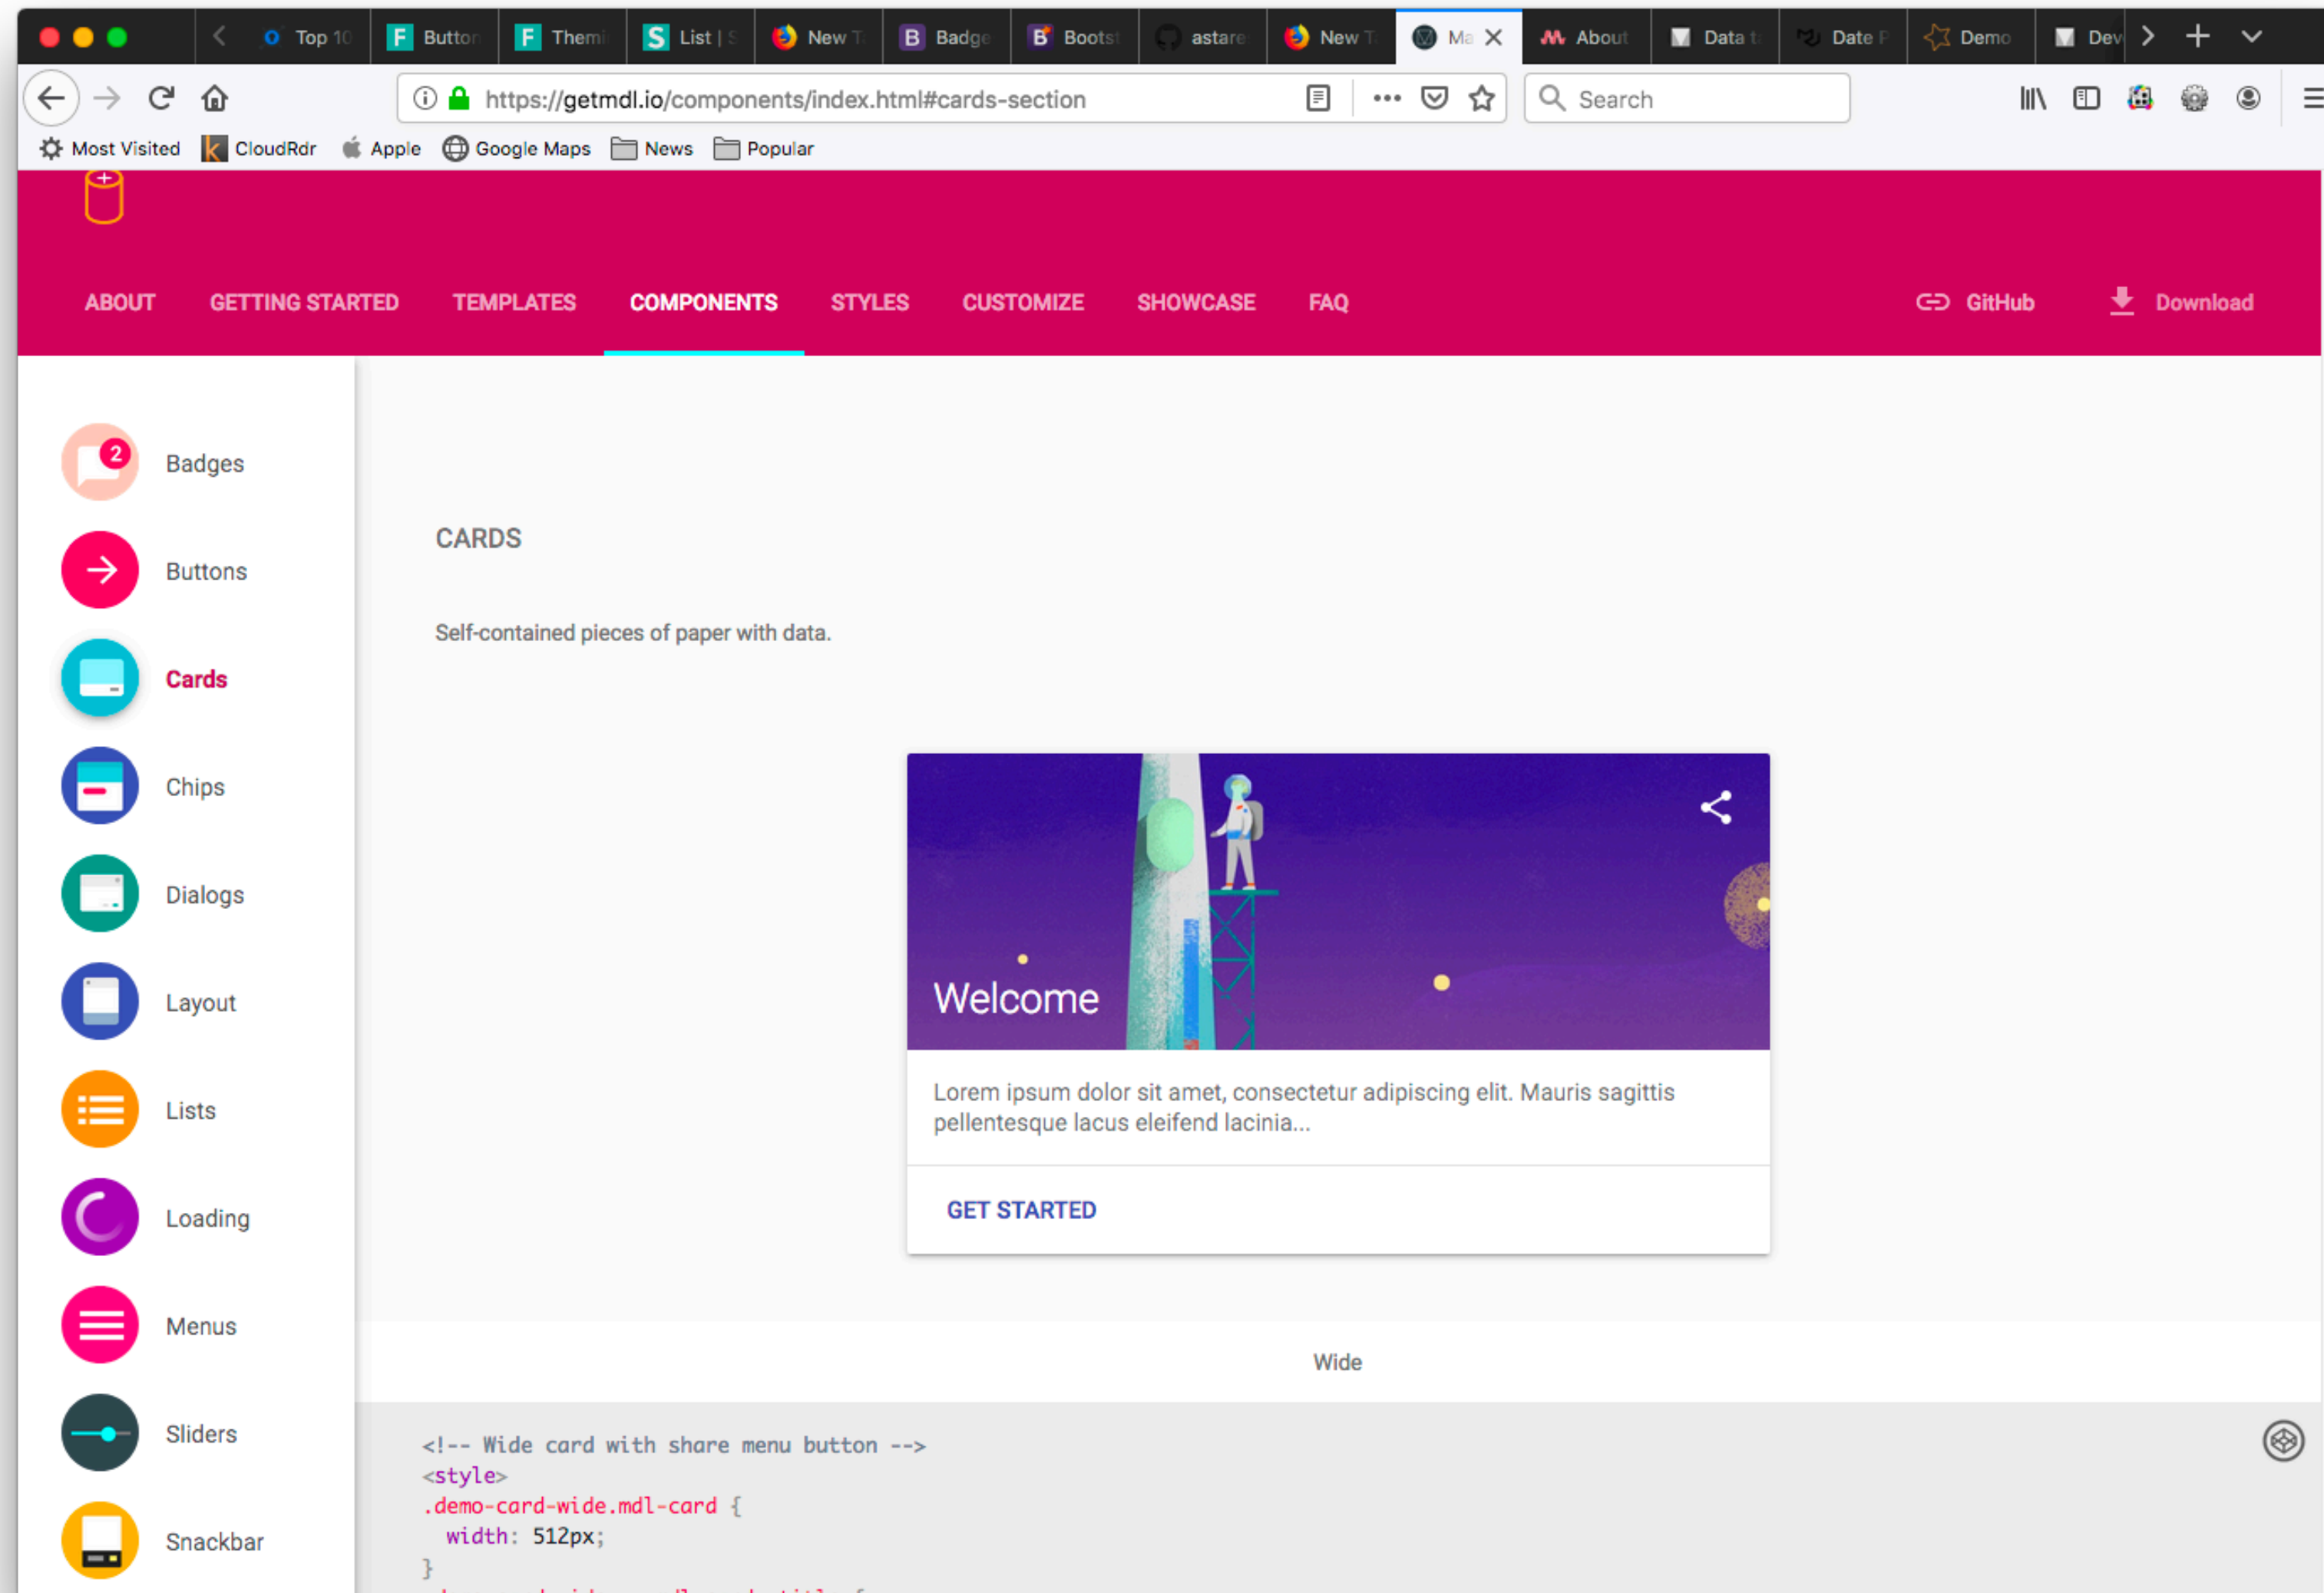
Top 10 | Button | Themi | List | S | New T | Badge | Boots | astare | New T | Ma | About | Data t | Date F | Demo | Dev

https://getmdl.io/components/index.html#cards-section

Search

Most Visited | CloudRdr | Apple | Google Maps | News | Popular

ABOUT GETTING STARTED TEMPLATES COMPONENTS STYLES CUSTOMIZE SHOWCASE FAQ GitHub Download

2 Badges
Buttons
Cards
Chips
Dialogs
Layout
Lists
Loading
Menus
Sliders
Snackbar

CARDS

Self-contained pieces of paper with data.

Welcome

Lorem ipsum dolor sit amet, consectetur adipiscing elit. Mauris sagittis pellentesque lacus eleifend lacinia...

GET STARTED

Wide

<!-- Wide card with share menu button -->
<style>
.demo-card-wide.mdl-card {
  width: 512px;
}